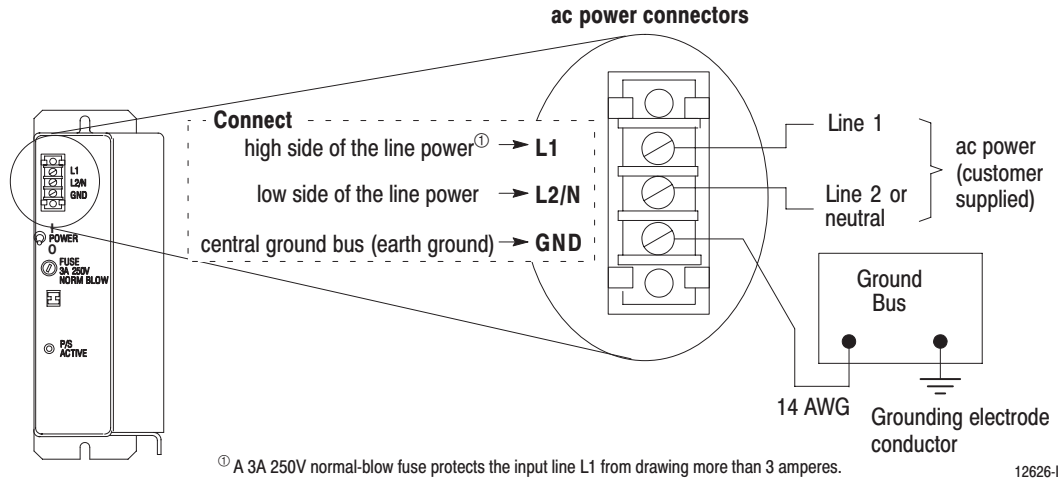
ac power connectors

L1
L2/N
GND

I
POWER
O

FUSE
3A 250V
NORM BLOW

P/S
ACTIVE

Connect

high side of the line power① → L1

low side of the line power → L2/N

central ground bus (earth ground) → GND

Line 1

Line 2 or neutral

ac power (customer supplied)

Ground Bus

14 AWG

Grounding electrode conductor

① A 3A 250V normal-blow fuse protects the input line L1 from drawing more than 3 amperes.

12626-I